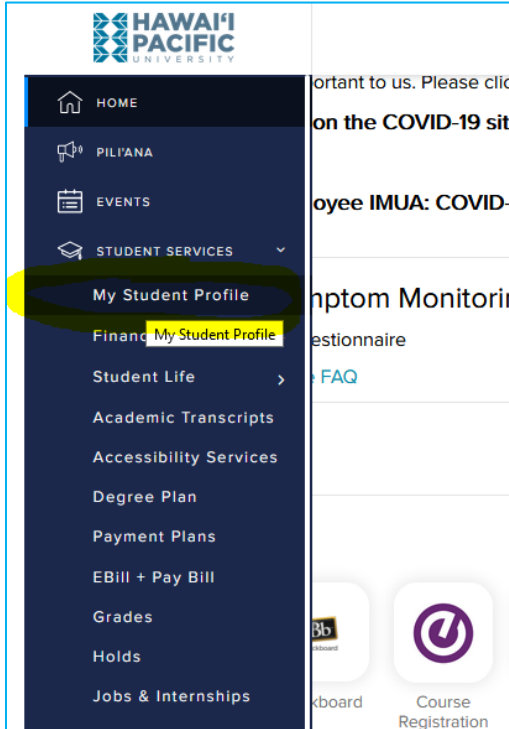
HAWAIʻI PACIFIC UNIVERSITY

HOME

PILI'ANA

EVENTS

STUDENT SERVICES

My Student Profile

Financ My Student Profile

Student Life

Academic Transcripts

Accessibility Services

Degree Plan

Payment Plans

EBill + Pay Bill

Grades

Holds

Jobs & Internships

ortant to us. Please clic

on the COVID-19 sit

oyee IMUA: COVID-

nptom Monitori

estionnaire

e FAQ

Bb

kboard

Course Registration